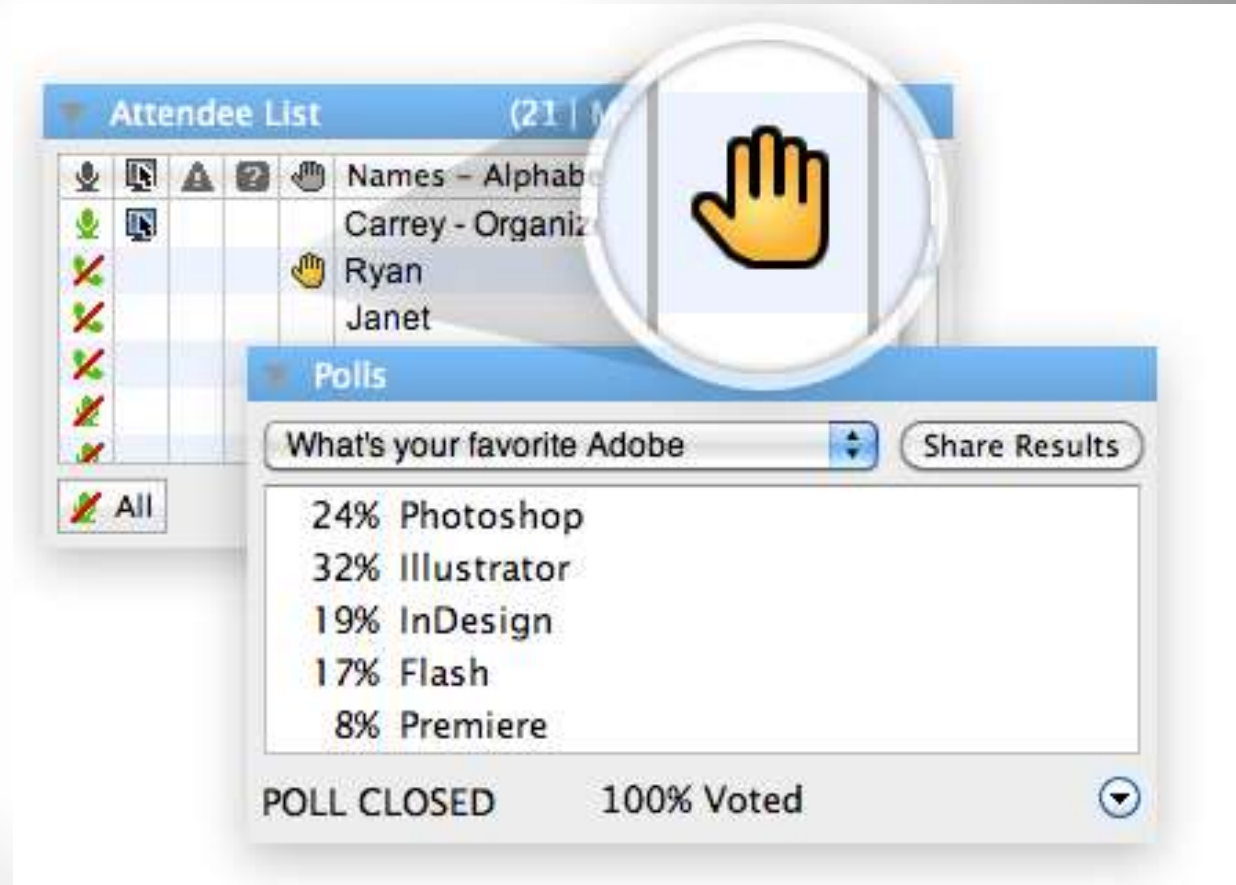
Attendee List (21 | M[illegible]

Names - Alphabe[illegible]
Carrey - Organiz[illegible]
Ryan
Janet

All

Polls

What's your favorite Adobe

Share Results

24% Photoshop
32% Illustrator
19% InDesign
17% Flash
8% Premiere

POLL CLOSED 100% Voted